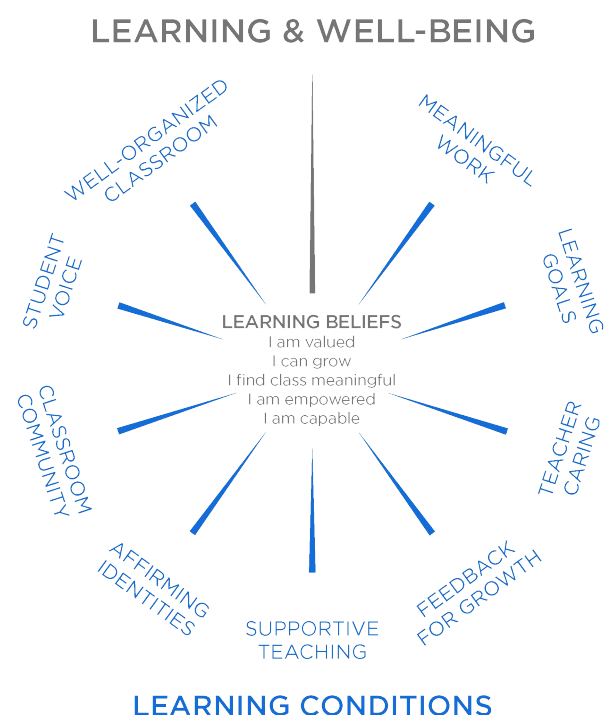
LEARNING & WELL-BEING

WELL-ORGANIZED CLASSROOM

MEANINGFUL WORK

STUDENT VOICE

LEARNING GOALS

LEARNING BELIEFS
I am valued
I can grow
I find class meaningful
I am empowered
I am capable

CLASSROOM COMMUNITY

TEACHER CARING

AFFIRMING IDENTITIES

FEEDBACK FOR GROWTH

SUPPORTIVE TEACHING

LEARNING CONDITIONS